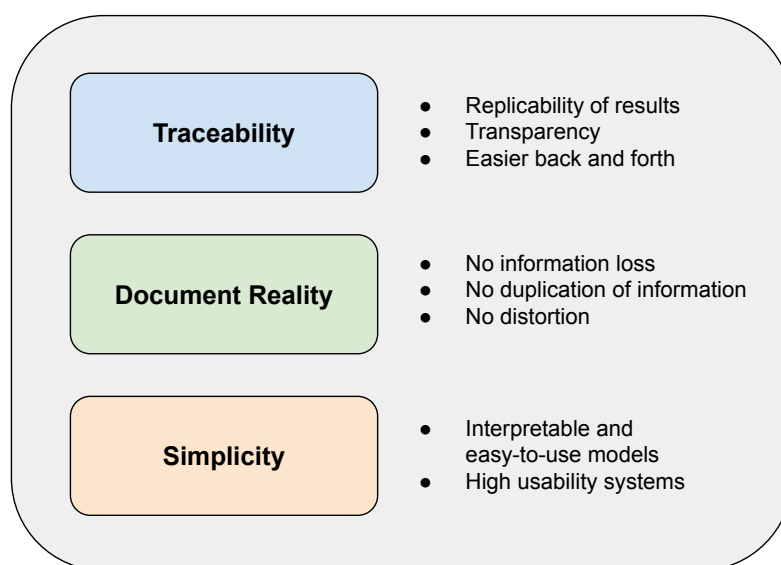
**Traceability**

- Replicability of results
- Transparency
- Easier back and forth

**Document Reality**

- No information loss
- No duplication of information
- No distortion

**Simplicity**

- Interpretable and easy-to-use models
- High usability systems